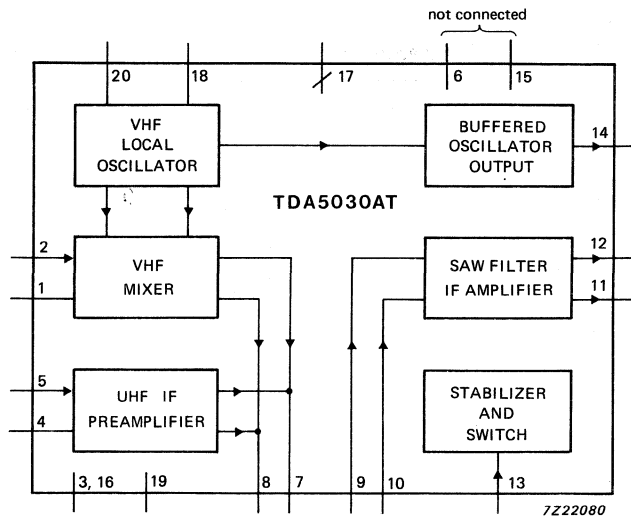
not connected

20

18

17

6

15

VHF LOCAL OSCILLATOR

BUFFERED OSCILLATOR OUTPUT

14

TDA5030AT

2

1

VHF MIXER

SAW FILTER IF AMPLIFIER

12

11

5

4

UHF IF PREAMPLIFIER

STABILIZER AND SWITCH

3, 16

19

8

7

9

10

13

7Z22080